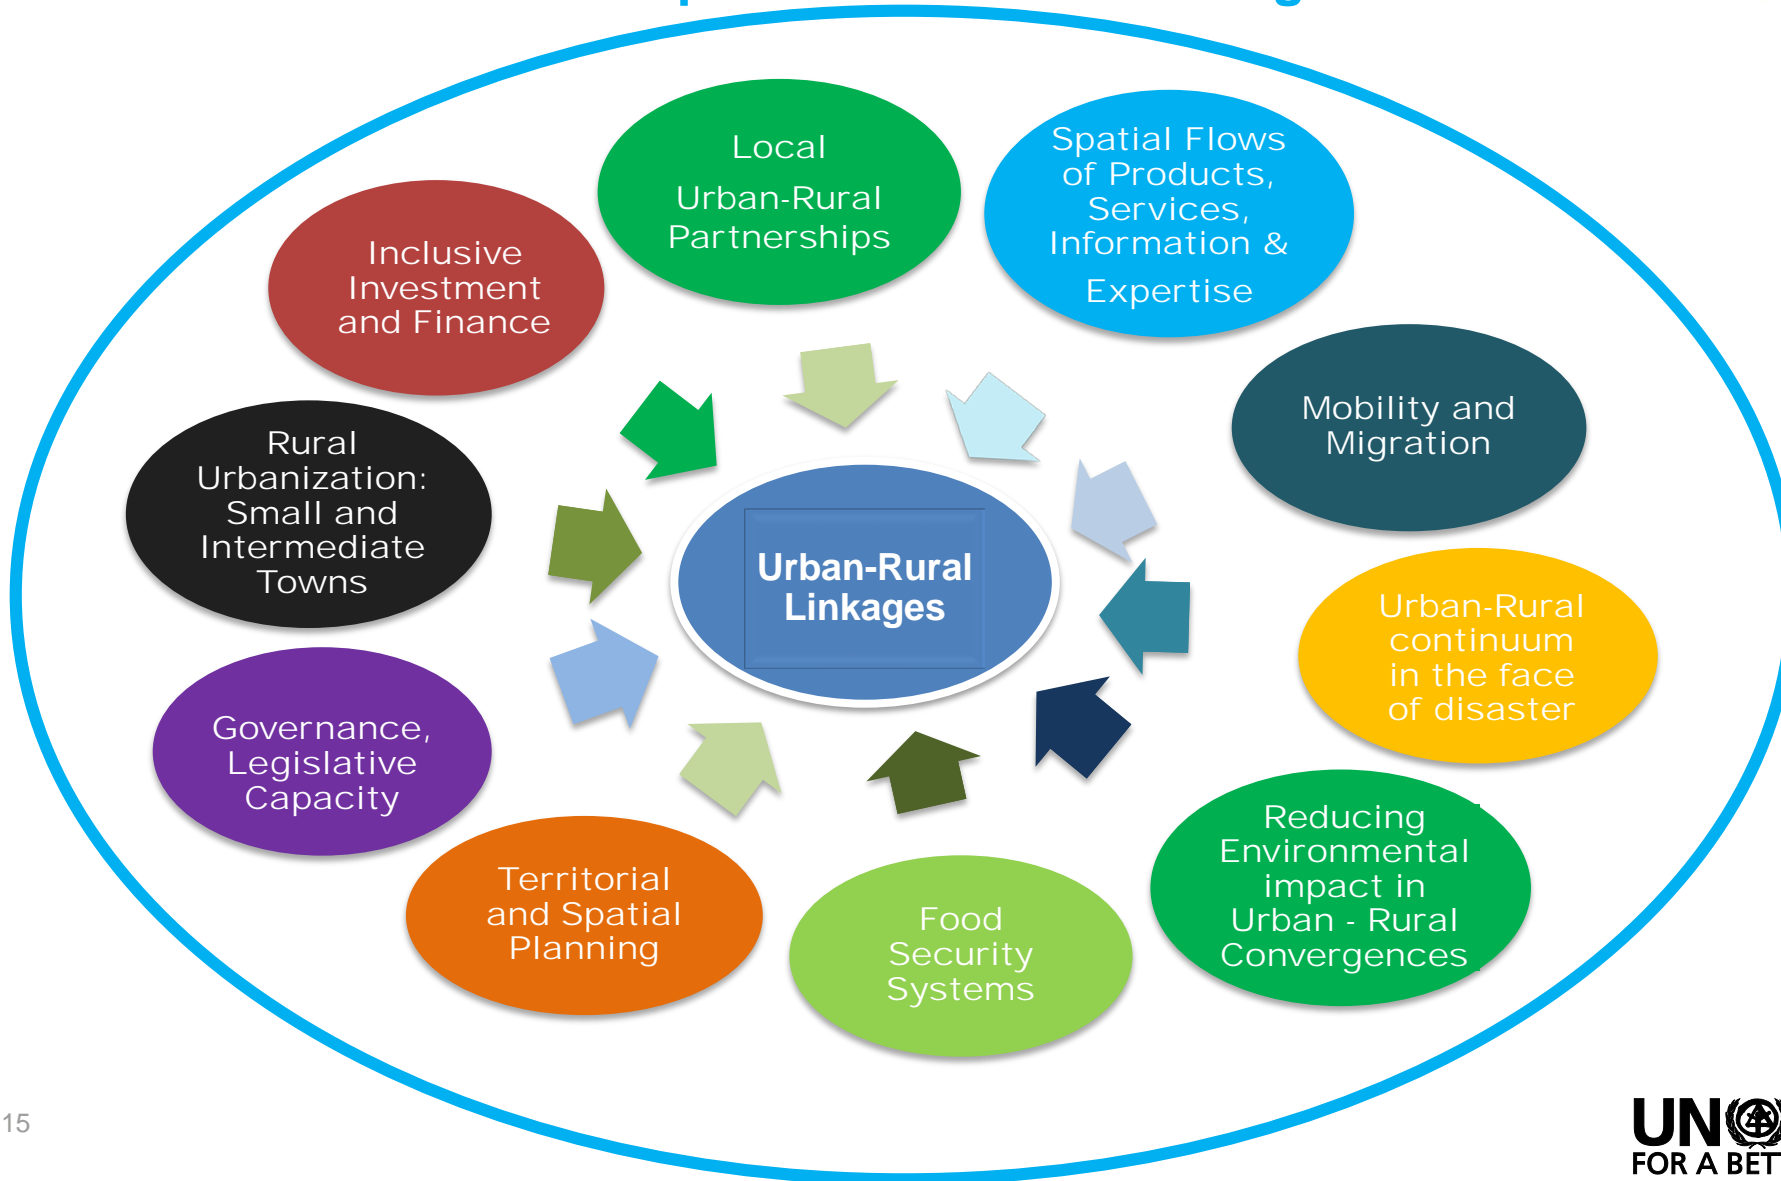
Local Urban-Rural Partnerships

Spatial Flows of Products, Services, Information & Expertise

Inclusive Investment and Finance

Mobility and Migration

Rural Urbanization: Small and Intermediate Towns

Urban-Rural Linkages

Urban-Rural continuum in the face of disaster

Governance, Legislative Capacity

Reducing Environmental impact in Urban - Rural Convergences

Territorial and Spatial Planning

Food Security Systems

15

UN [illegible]
FOR A BET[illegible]